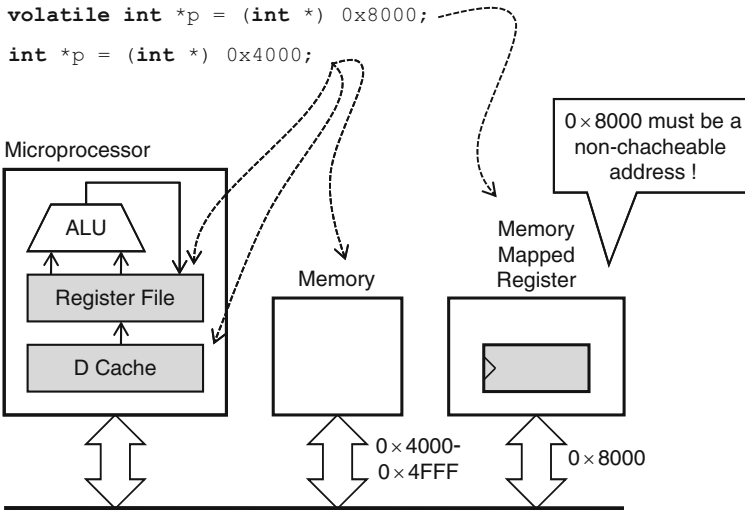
volatile int *p = (int *) 0x8000;

int *p = (int *) 0x4000;

0 × 8000 must be a non-chacheable address !

Microprocessor

ALU

Register File

D Cache

Memory

Memory Mapped Register

0 × 4000-
0 × 4FFF

0 × 8000